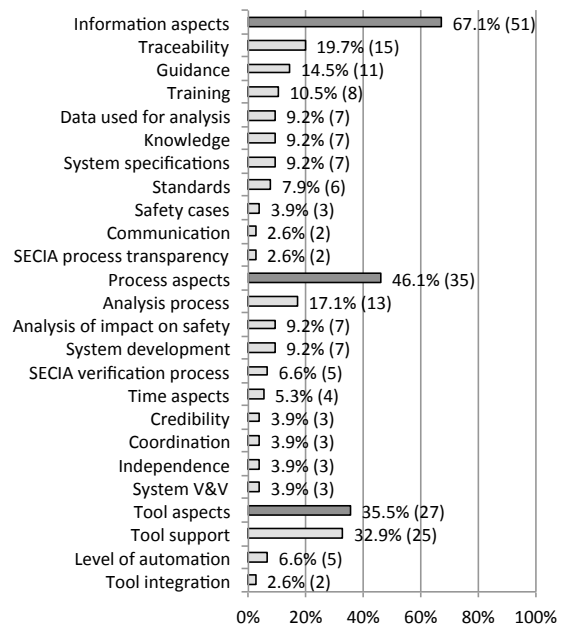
Information aspects 67.1% (51)
Traceability 19.7% (15)
Guidance 14.5% (11)
Training 10.5% (8)
Data used for analysis 9.2% (7)
Knowledge 9.2% (7)
System specifications 9.2% (7)
Standards 7.9% (6)
Safety cases 3.9% (3)
Communication 2.6% (2)
SECIA process transparency 2.6% (2)
Process aspects 46.1% (35)
Analysis process 17.1% (13)
Analysis of impact on safety 9.2% (7)
System development 9.2% (7)
SECIA verification process 6.6% (5)
Time aspects 5.3% (4)
Credibility 3.9% (3)
Coordination 3.9% (3)
Independence 3.9% (3)
System V&V 3.9% (3)
Tool aspects 35.5% (27)
Tool support 32.9% (25)
Level of automation 6.6% (5)
Tool integration 2.6% (2)

0% 20% 40% 60% 80% 100%